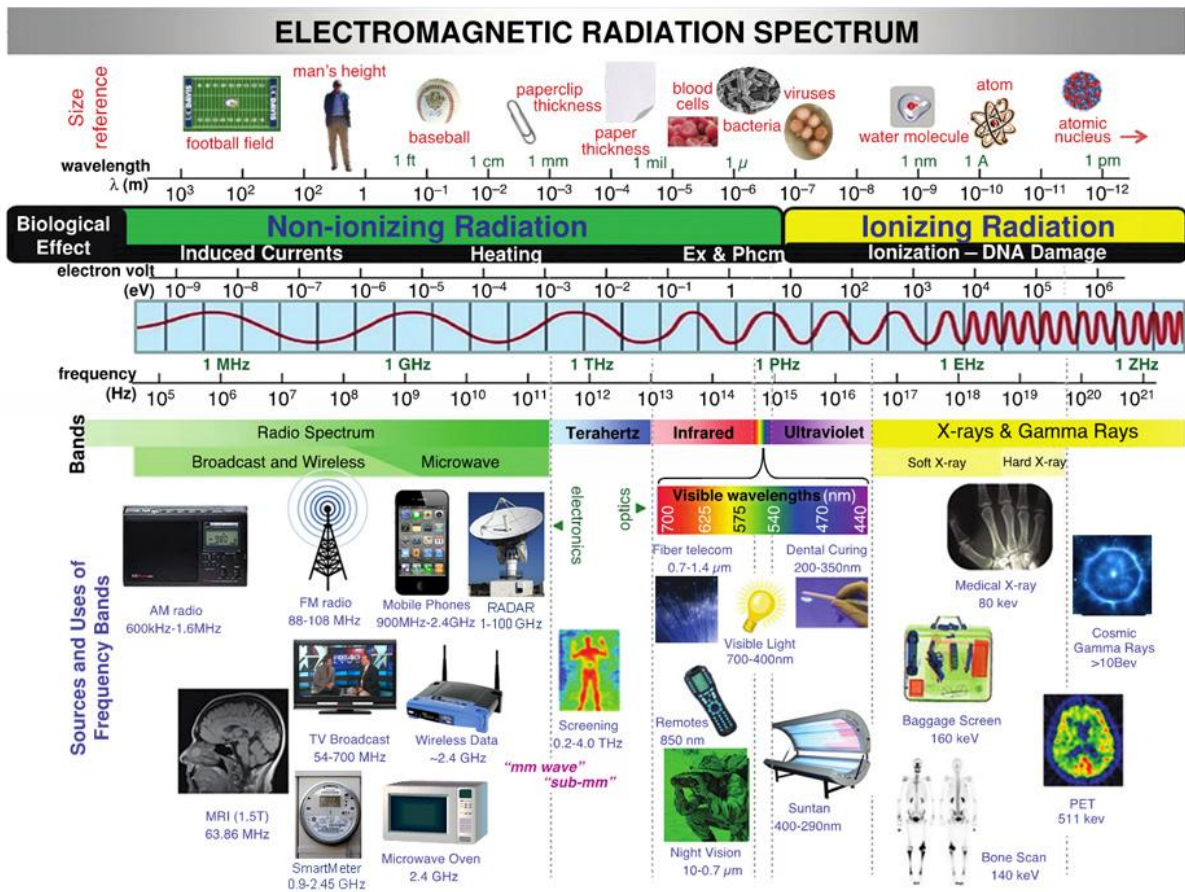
ELECTROMAGNETIC RADIATION SPECTRUM

Size reference

football field
man's height
baseball
paperclip thickness
paper thickness
blood cells
bacteria
viruses
water molecule
atom
atomic nucleus →

wavelength λ (m)
1 ft  1 cm  1 mm  1 mil  1 μ  1 nm  1 A  1 pm
$10^3$ $10^2$ $10^2$ 1 $10^{-1}$ $10^{-2}$ $10^{-3}$ $10^{-4}$ $10^{-5}$ $10^{-6}$ $10^{-7}$ $10^{-8}$ $10^{-9}$ $10^{-10}$ $10^{-11}$ $10^{-12}$

Biological Effect
Non-ionizing Radiation
Induced Currents  Heating  Ex & Phcm
Ionizing Radiation
Ionization – DNA Damage

electron volt (eV)
$10^{-9}$ $10^{-8}$ $10^{-7}$ $10^{-6}$ $10^{-5}$ $10^{-4}$ $10^{-3}$ $10^{-2}$ $10^{-1}$ 1 10 $10^2$ $10^3$ $10^4$ $10^5$ $10^6$

1 MHz  1 GHz  1 THz  1 PHz  1 EHz  1 ZHz
frequency (Hz)
$10^5$ $10^6$ $10^7$ $10^8$ $10^9$ $10^{10}$ $10^{11}$ $10^{12}$ $10^{13}$ $10^{14}$ $10^{15}$ $10^{16}$ $10^{17}$ $10^{18}$ $10^{19}$ $10^{20}$ $10^{21}$

Bands
Radio Spectrum
Broadcast and Wireless  Microwave
Terahertz  Infrared  Ultraviolet  X-rays & Gamma Rays
Soft X-ray  Hard X-ray

electronics
optics
Visible wavelengths (nm)
700 625 575 540 470 440

Sources and Uses of Frequency Bands

AM radio 600kHz-1.6MHz
FM radio 88-108 MHz
Mobile Phones 900MHz-2.4GHz
RADAR 1-100 GHz
Fiber telecom 0.7-1.4 μm
Dental Curing 200-350nm
Medical X-ray 80 kev
Cosmic Gamma Rays >10Bev
Visible Light 700-400nm
Screening 0.2-4.0 THz
TV Broadcast 54-700 MHz
Wireless Data ~2.4 GHz
Remotes 850 nm
Baggage Screen 160 keV
"mm wave" "sub-mm"
MRI (1.5T) 63.86 MHz
Suntan 400-290nm
PET 511 kev
SmartMeter 0.9-2.45 GHz
Microwave Oven 2.4 GHz
Night Vision 10-0.7 μm
Bone Scan 140 keV